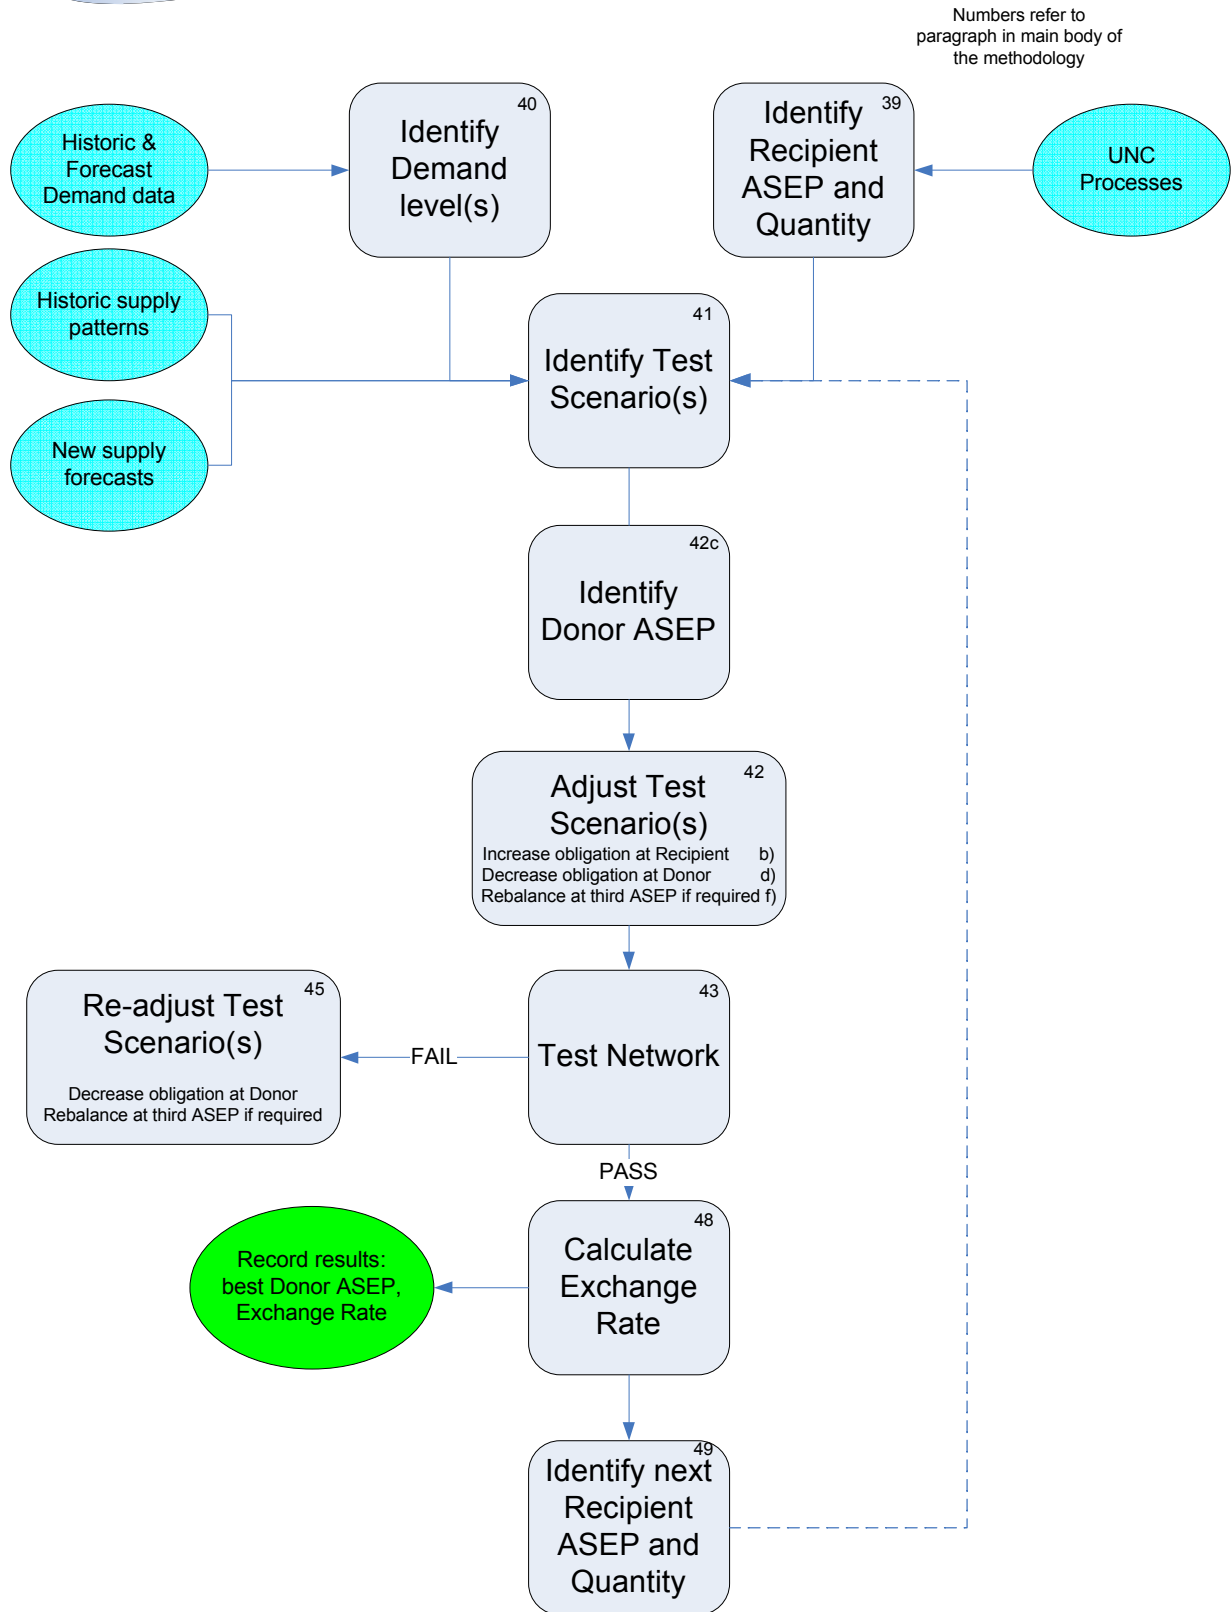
Numbers refer to paragraph in main body of the methodology

Historic & Forecast Demand data

40
Identify Demand level(s)

39
Identify Recipient ASEP and Quantity

UNC Processes

Historic supply patterns

New supply forecasts

41
Identify Test Scenario(s)

42c
Identify Donor ASEP

42
Adjust Test Scenario(s)
Increase obligation at Recipient b)
Decrease obligation at Donor d)
Rebalance at third ASEP if required f)

45
Re-adjust Test Scenario(s)
Decrease obligation at Donor
Rebalance at third ASEP if required

FAIL

43
Test Network

PASS

48
Calculate Exchange Rate

Record results: best Donor ASEP, Exchange Rate

49
Identify next Recipient ASEP and Quantity